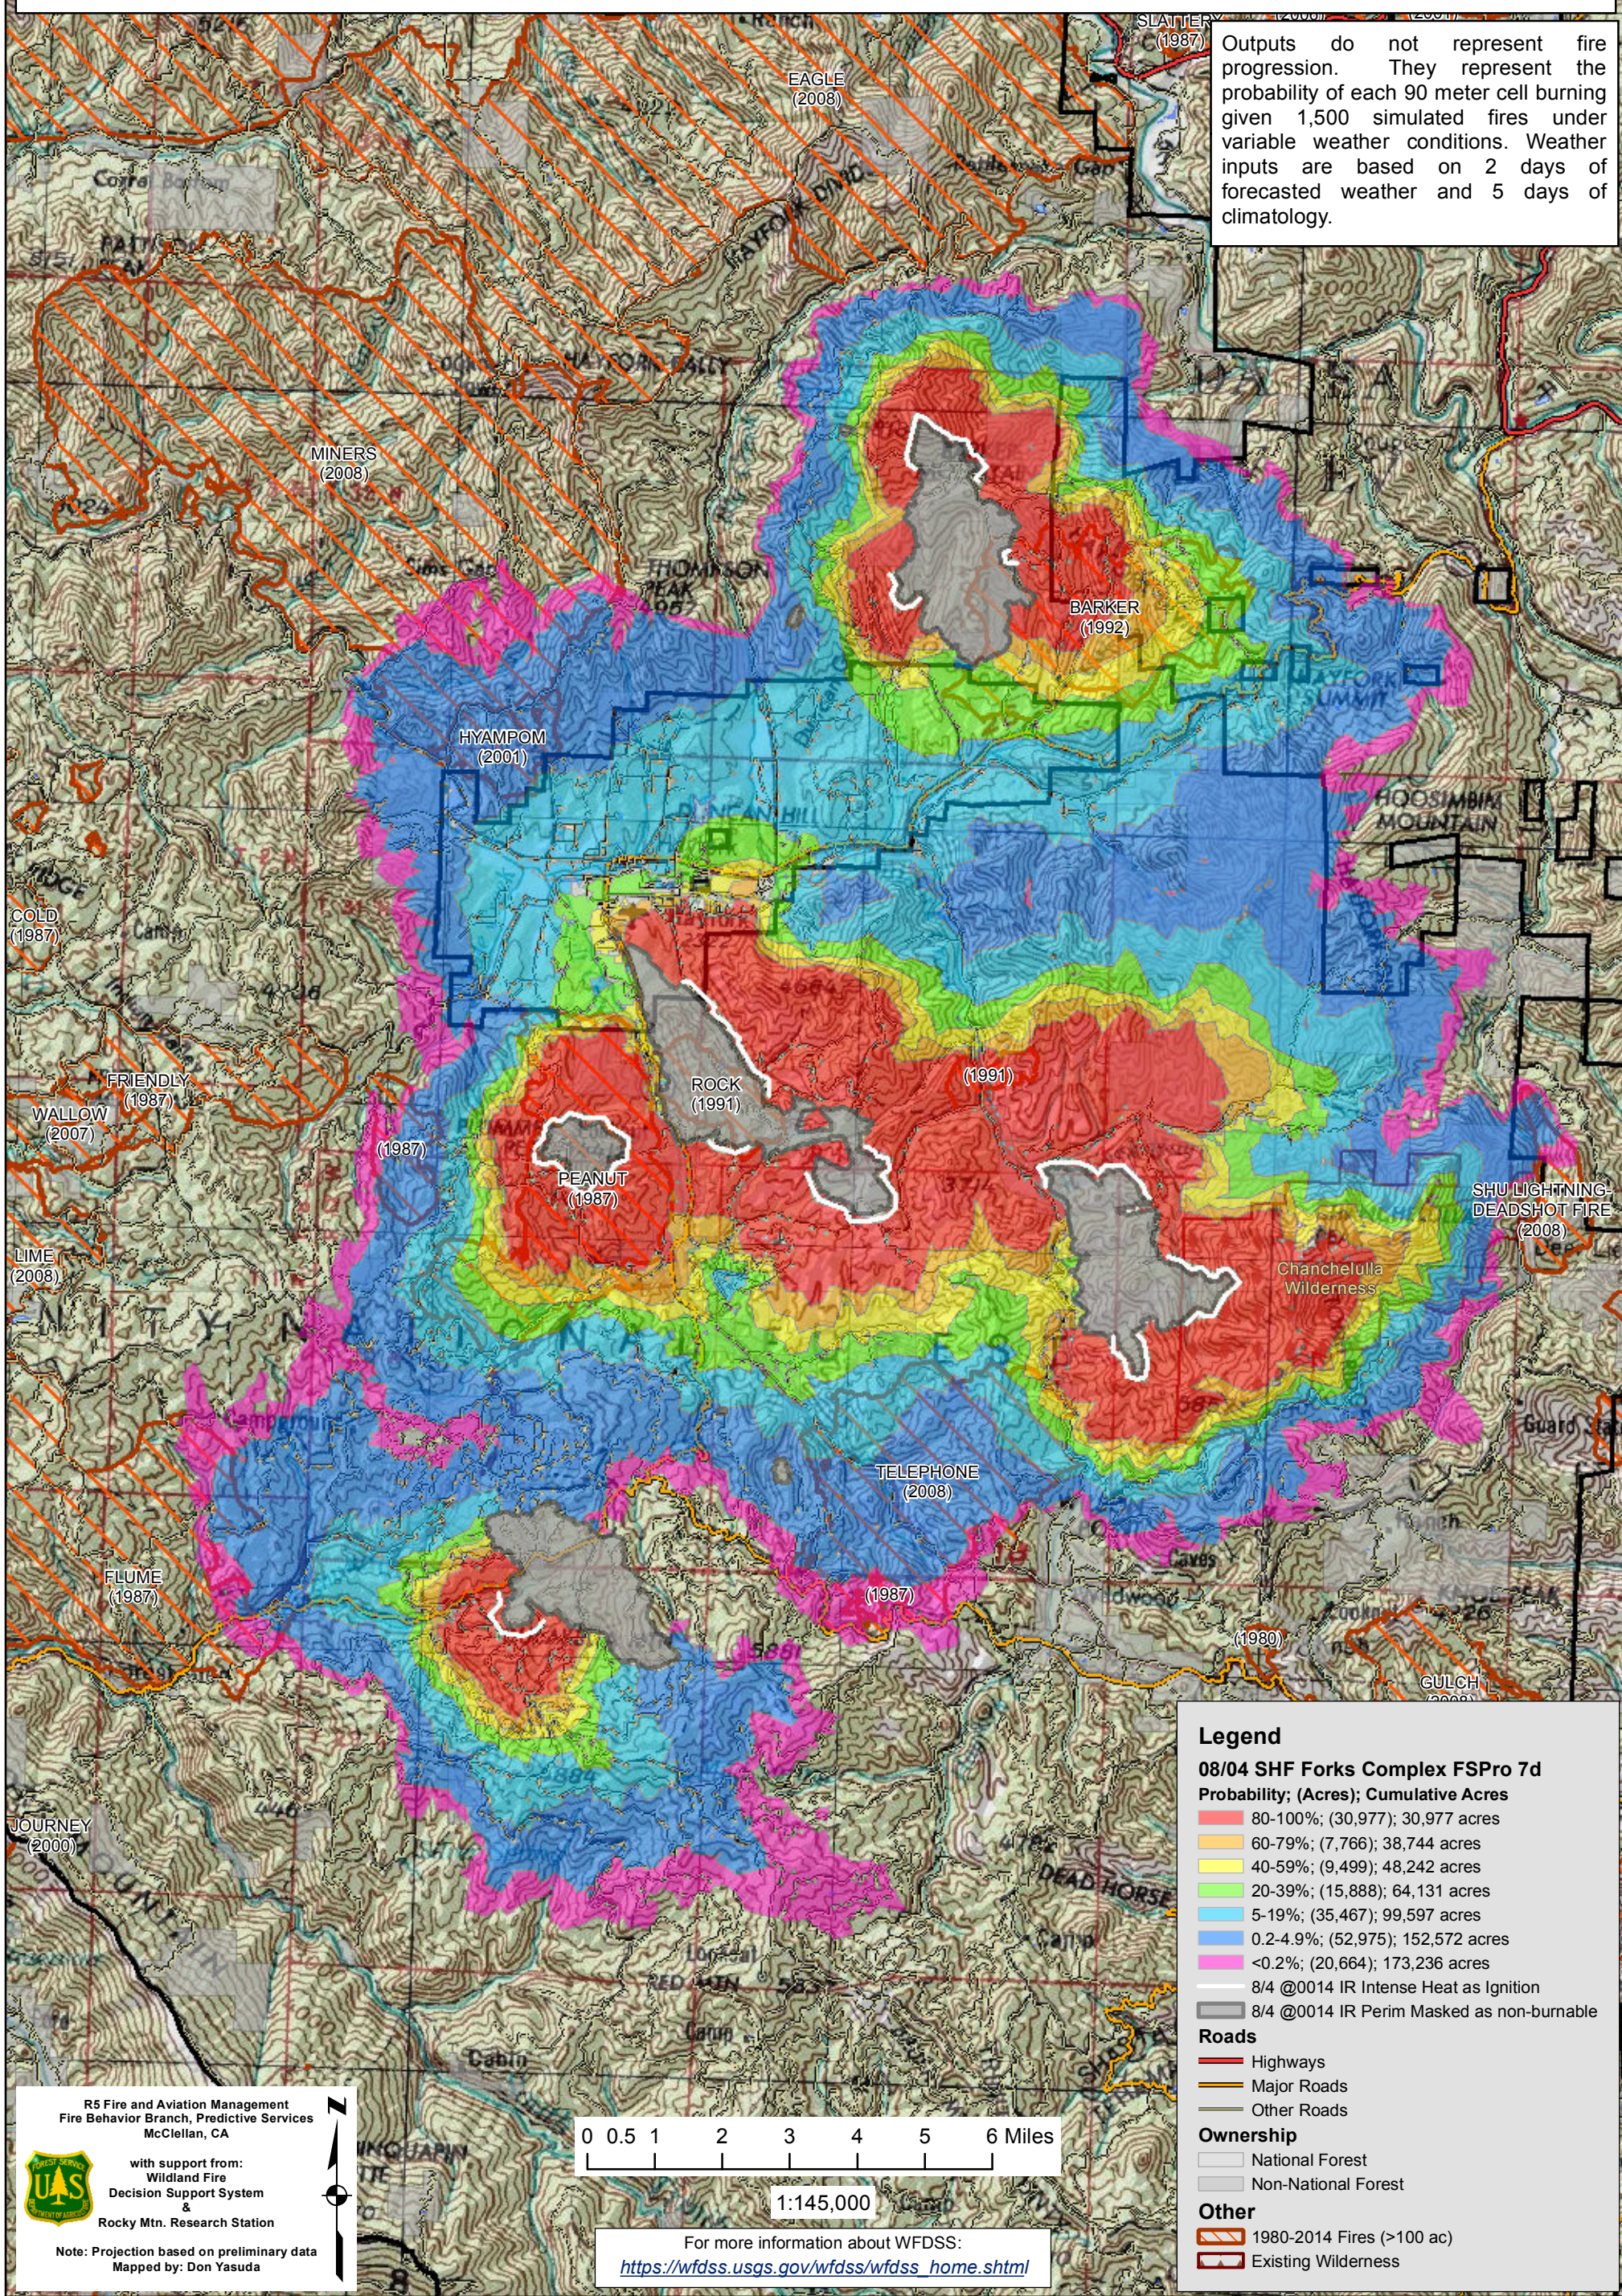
Outputs do not represent fire progression. They represent the probability of each 90 meter cell burning given 1,500 simulated fires under variable weather conditions. Weather inputs are based on 2 days of forecasted weather and 5 days of climatology.

SLATTERY (1987)

EAGLE (2008)

MINERS (2008)

BARKER (1992)

HYAMPOM (2001)

HOOSIMBIM MOUNTAIN

COLD (1987)

FRIENDLY (1987)

WALLOW (2007)

ROCK (1991)

(1991)

(1987)

PEANUT (1987)

SHU LIGHTNING DEADSHOT FIRE (2008)

Chanchelulla Wilderness

LIME (2008)

TELEPHONE (2008)

FLUME (1987)

(1987)

(1980)

GULCH

JOURNEY (2000)

DEAD HORSE

Legend
08/04 SHF Forks Complex FSPro 7d
Probability; (Acres); Cumulative Acres
80-100%; (30,977); 30,977 acres
60-79%; (7,766); 38,744 acres
40-59%; (9,499); 48,242 acres
20-39%; (15,888); 64,131 acres
5-19%; (35,467); 99,597 acres
0.2-4.9%; (52,975); 152,572 acres
<0.2%; (20,664); 173,236 acres
8/4 @0014 IR Intense Heat as Ignition
8/4 @0014 IR Perim Masked as non-burnable
Roads
Highways
Major Roads
Other Roads
Ownership
National Forest
Non-National Forest
Other
1980-2014 Fires (>100 ac)
Existing Wilderness

R5 Fire and Aviation Management
Fire Behavior Branch, Predictive Services
McClellan, CA
with support from:
Wildland Fire Decision Support System
&
Rocky Mtn. Research Station
Note: Projection based on preliminary data
Mapped by: Don Yasuda

N

0 0.5 1 2 3 4 5 6 Miles

1:145,000

For more information about WFDSS:
https://wfdss.usgs.gov/wfdss/wfdss_home.shtml